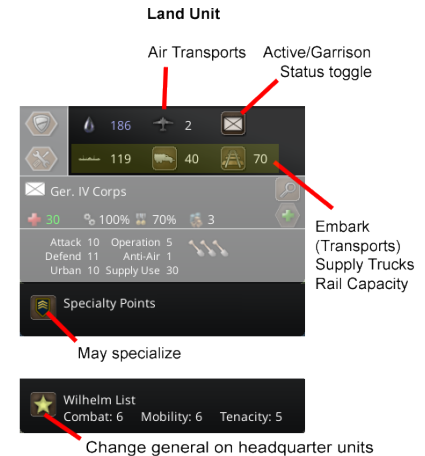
Land Unit

Air Transports

Active/Garrison Status toggle

186 2

119 40 70

Ger. IV Corps

30 100% 70% 3

Attack 10 Operation 5
Defend 11 Anti-Air 1
Urban 10 Supply Use 30

Embark (Transports) Supply Trucks Rail Capacity

Specialty Points

May specialize

Wilhelm List
Combat: 6 Mobility: 6 Tenacity: 5

Change general on headquarter units